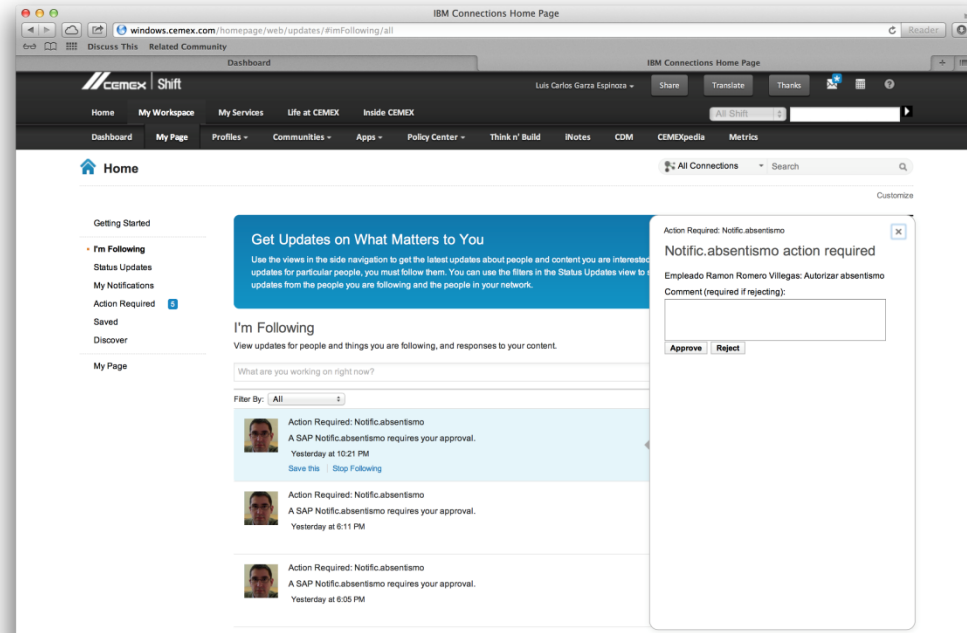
IBM Connections Home Page

windows.cemex.com/homepage/web/updates/#imFollowing/all

Reader

Discuss This Related Community

Dashboard

IBM Connections Home Page

CEMEX | Shift

Luis Carlos Garza Espinoza

Share Translate Thanks

Home My Workspace My Services Life at CEMEX Inside CEMEX

All Shift

Dashboard My Page Profiles Communities Apps Policy Center Think n' Build iNotes CDM CEMEXpedia Metrics

Home

All Connections Search

Customize

Getting Started

I'm Following
Status Updates
My Notifications
Action Required 5
Saved
Discover

My Page

Get Updates on What Matters to You

Use the views in the side navigation to get the latest updates about people and content you are interested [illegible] updates for particular people, you must follow them. You can use the filters in the Status Updates view to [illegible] updates from the people you are following and the people in your network.

I'm Following

View updates for people and things you are following, and responses to your content.

What are you working on right now?

Filter By: All

Action Required: Notific.absentismo
A SAP Notific.absentismo requires your approval.
Yesterday at 10:21 PM
Save this | Stop Following

Action Required: Notific.absentismo
A SAP Notific.absentismo requires your approval.
Yesterday at 6:11 PM

Action Required: Notific.absentismo
A SAP Notific.absentismo requires your approval.
Yesterday at 6:05 PM

Action Required: Notific.absentismo

Notific.absentismo action required

Empleado Ramon Romero Villegas: Autorizar absentismo

Comment (required if rejecting):

Approve Reject